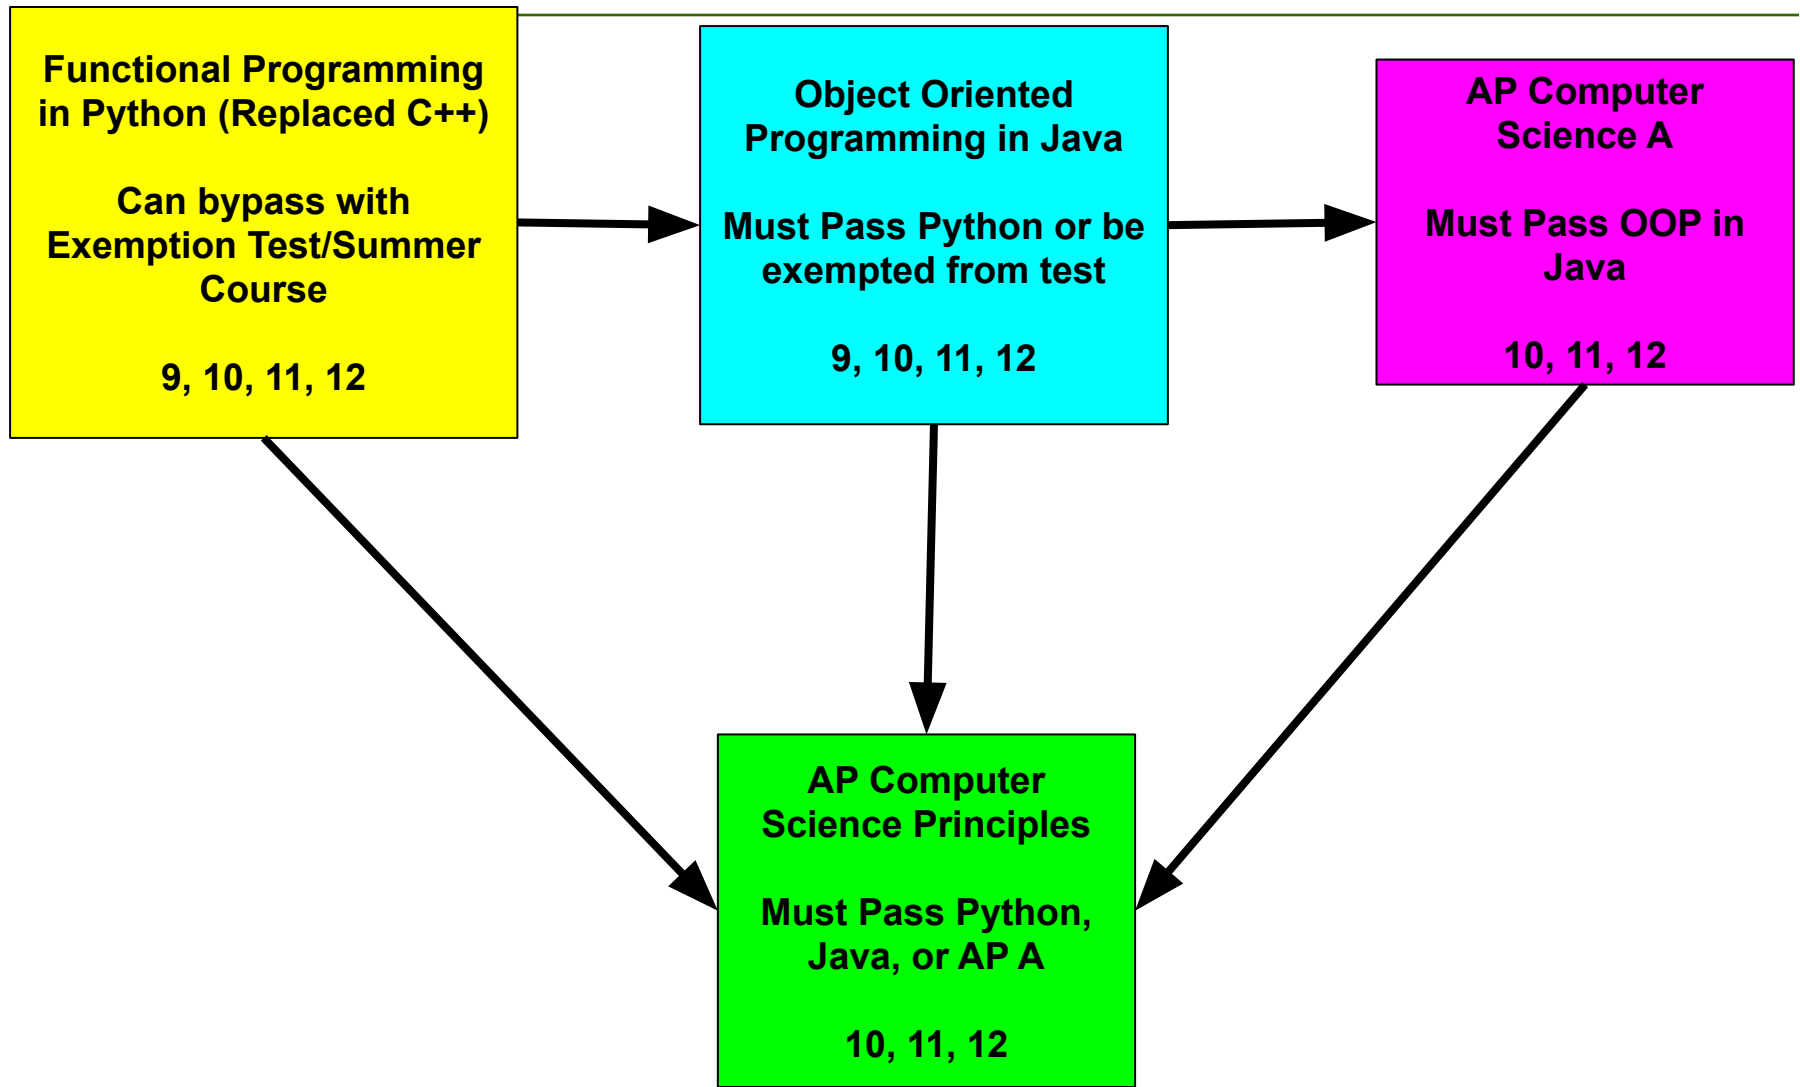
Functional Programming in Python (Replaced C++)

Can bypass with Exemption Test/Summer Course

9, 10, 11, 12

Object Oriented Programming in Java

Must Pass Python or be exempted from test

9, 10, 11, 12

AP Computer Science A

Must Pass OOP in Java

10, 11, 12

AP Computer Science Principles

Must Pass Python, Java, or AP A

10, 11, 12